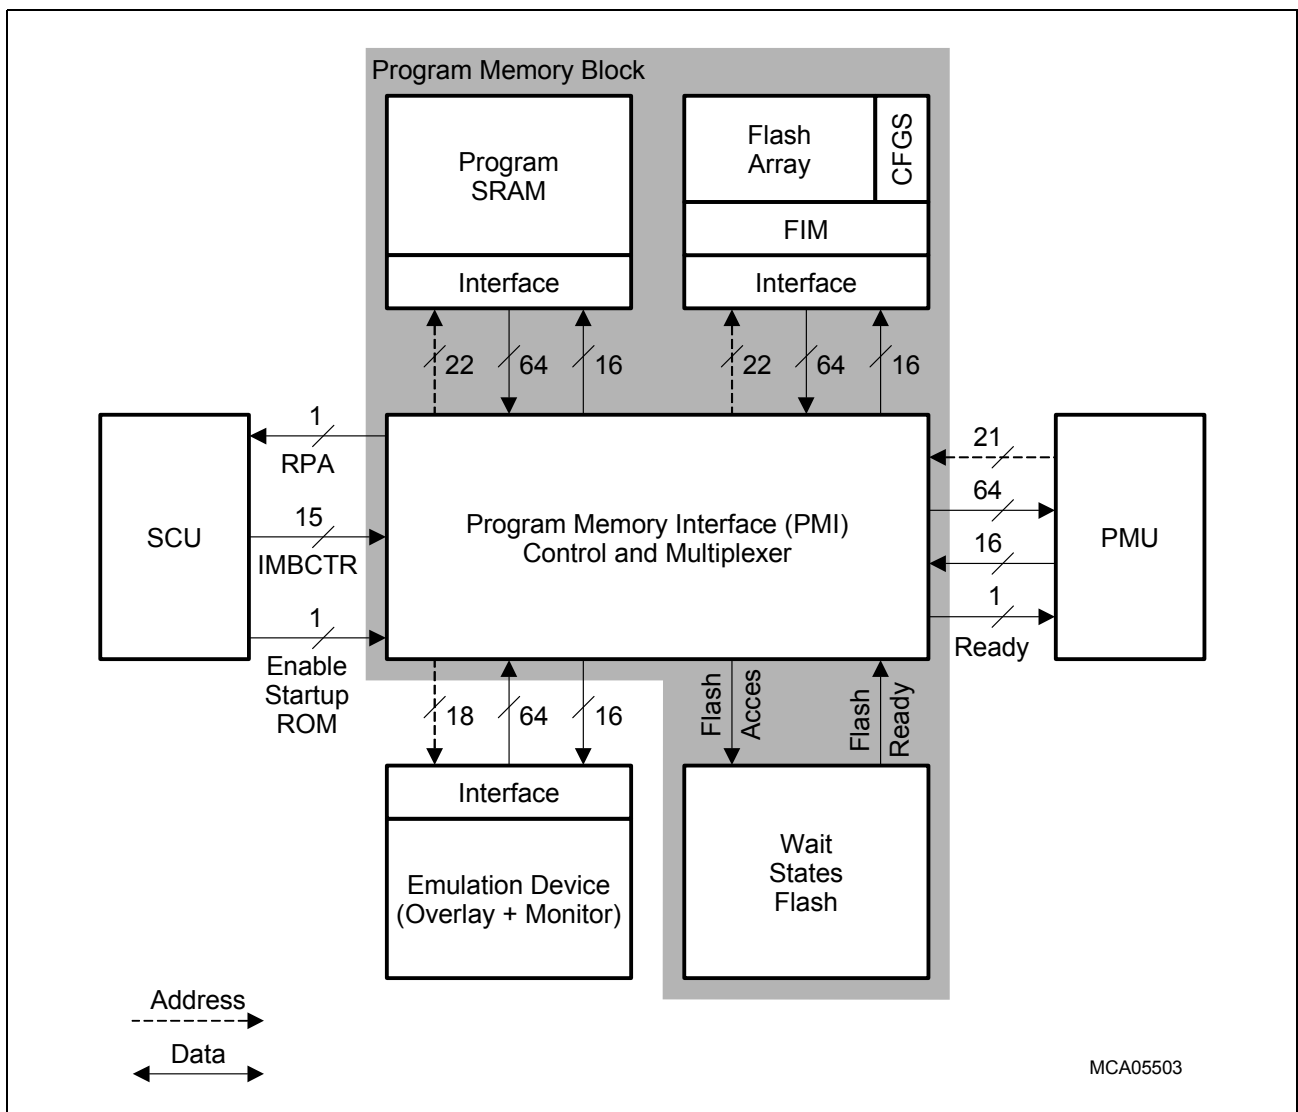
Program Memory Block

Program SRAM

Interface

Flash Array

CFGS

FIM

Interface

22
64
16
22
64
16

SCU

1
RPA

15
IMBCTR

1
Enable Startup ROM

Program Memory Interface (PMI) Control and Multiplexer

21
64
16
1
Ready

PMU

18
64
16

Flash Acces

Flash Ready

Interface

Emulation Device (Overlay + Monitor)

Wait States Flash

Address

Data

MCA05503